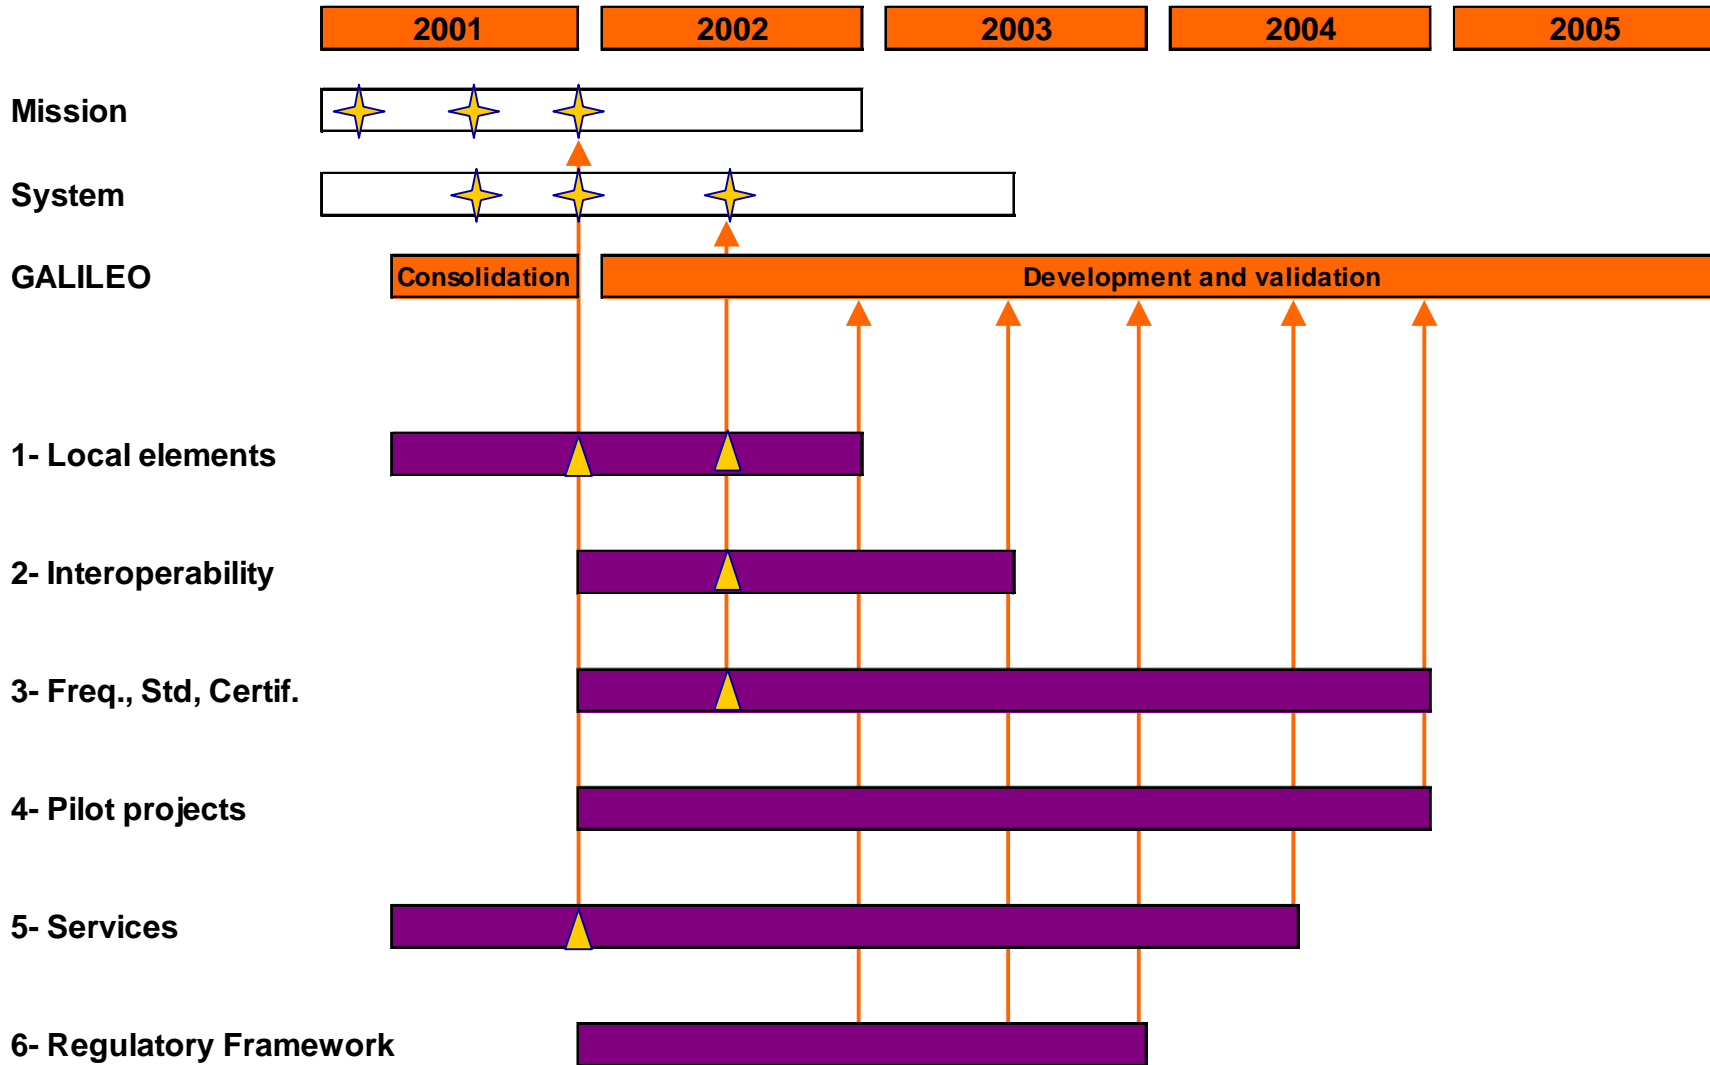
2001
2002
2003
2004
2005

Mission

System

GALILEO
Consolidation
Development and validation

1- Local elements

2- Interoperability

3- Freq., Std, Certif.

4- Pilot projects

5- Services

6- Regulatory Framework